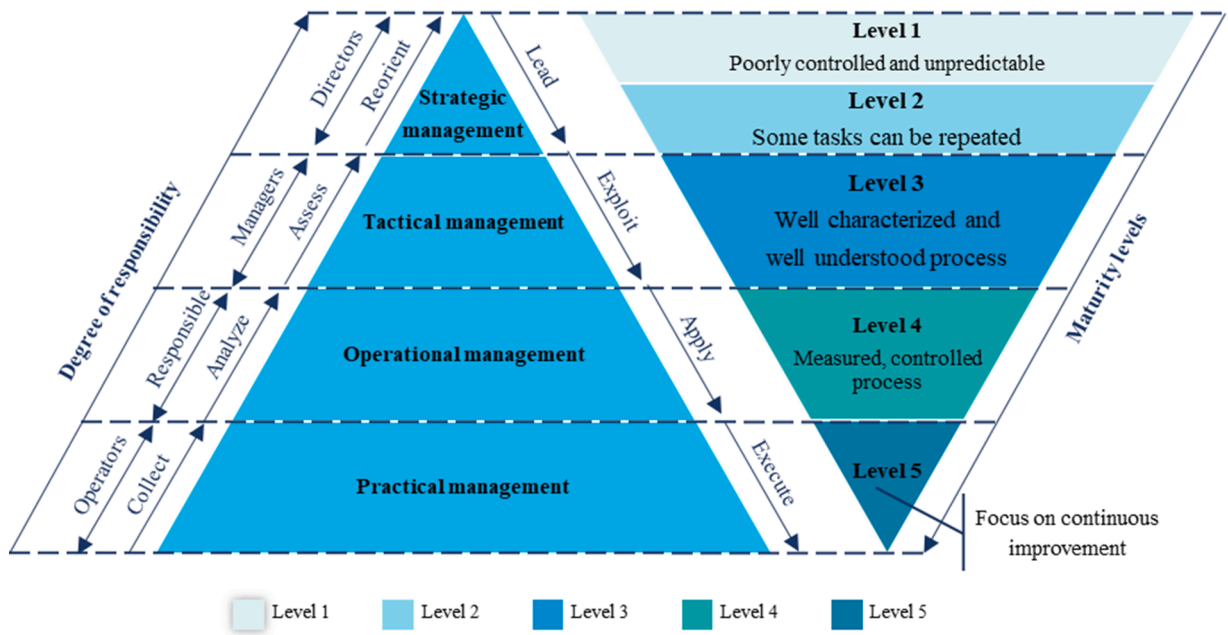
Degree of responsibility

Directors
Reorient
Managers
Assess
Responsible
Analyze
Operators
Collect

Strategic management
Tactical management
Operational management
Practical management

Lead
Exploit
Apply
Execute

Level 1
Poorly controlled and unpredictable

Level 2
Some tasks can be repeated

Level 3
Well characterized and well understood process

Level 4
Measured, controlled process

Level 5

Focus on continuous improvement

Maturity levels

Level 1
Level 2
Level 3
Level 4
Level 5